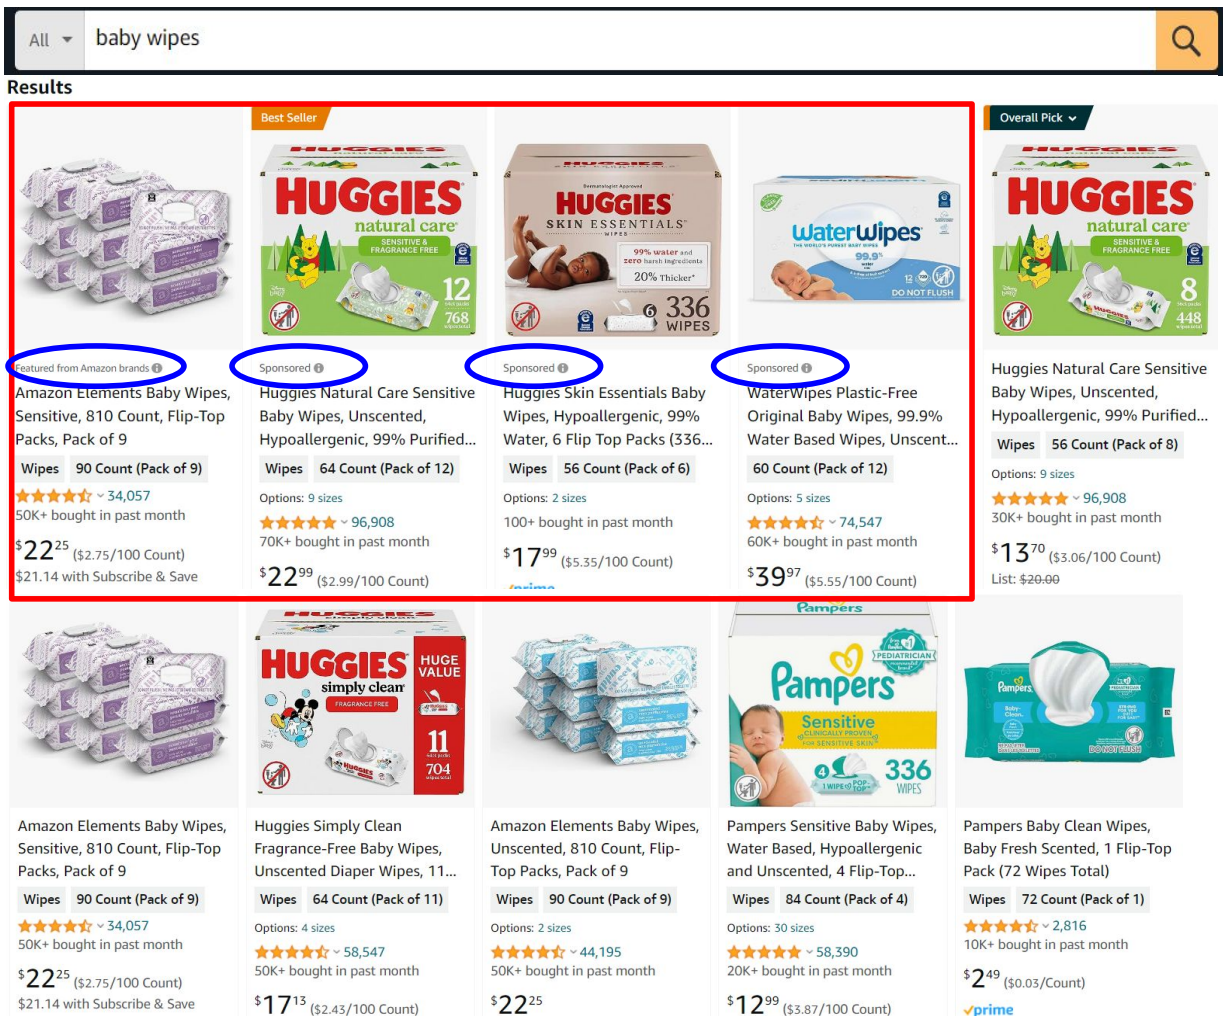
All baby wipes

Results

Featured from Amazon brands
Amazon Elements Baby Wipes, Sensitive, 810 Count, Flip-Top Packs, Pack of 9
Wipes 90 Count (Pack of 9)
34,057
50K+ bought in past month
$22^{25}$ ($2.75/100 Count)
$21.14 with Subscribe & Save

Best Seller
HUGGIES natural care SENSITIVE & FRAGRANCE FREE 12 768
Sponsored
Huggies Natural Care Sensitive Baby Wipes, Unscented, Hypoallergenic, 99% Purified...
Wipes 64 Count (Pack of 12)
Options: 9 sizes
96,908
70K+ bought in past month
$22^{99}$ ($2.99/100 Count)

HUGGIES SKIN ESSENTIALS 99% water and zero harsh ingredients 20% Thicker 6 336 WIPES
Sponsored
Huggies Skin Essentials Baby Wipes, Hypoallergenic, 99% Water, 6 Flip Top Packs (336...
Wipes 56 Count (Pack of 6)
Options: 2 sizes
100+ bought in past month
$17^{99}$ ($5.35/100 Count)

WaterWipes 99.9% DO NOT FLUSH
Sponsored
WaterWipes Plastic-Free Original Baby Wipes, 99.9% Water Based Wipes, Unscent...
60 Count (Pack of 12)
Options: 5 sizes
74,547
60K+ bought in past month
$39^{97}$ ($5.55/100 Count)

Overall Pick
HUGGIES natural care SENSITIVE & FRAGRANCE FREE 8 448
Huggies Natural Care Sensitive Baby Wipes, Unscented, Hypoallergenic, 99% Purified...
Wipes 56 Count (Pack of 8)
Options: 9 sizes
96,908
30K+ bought in past month
$13^{70}$ ($3.06/100 Count)
List: $20.00

Amazon Elements Baby Wipes, Sensitive, 810 Count, Flip-Top Packs, Pack of 9
Wipes 90 Count (Pack of 9)
34,057
50K+ bought in past month
$22^{25}$ ($2.75/100 Count)
$21.14 with Subscribe & Save

HUGGIES simply clean HUGE VALUE FRAGRANCE FREE 11 704
Huggies Simply Clean Fragrance-Free Baby Wipes, Unscented Diaper Wipes, 11...
Wipes 64 Count (Pack of 11)
Options: 4 sizes
58,547
50K+ bought in past month
$17^{13}$ ($2.43/100 Count)

Amazon Elements Baby Wipes, Unscented, 810 Count, Flip-Top Packs, Pack of 9
Wipes 90 Count (Pack of 9)
Options: 2 sizes
44,195
50K+ bought in past month
$22^{25}$

Pampers Sensitive PEDIATRICIAN 4 336 WIPES
Pampers Sensitive Baby Wipes, Water Based, Hypoallergenic and Unscented, 4 Flip-Top...
Wipes 84 Count (Pack of 4)
Options: 30 sizes
58,390
20K+ bought in past month
$12^{99}$ ($3.87/100 Count)

Pampers DO NOT FLUSH
Pampers Baby Clean Wipes, Baby Fresh Scented, 1 Flip-Top Pack (72 Wipes Total)
Wipes 72 Count (Pack of 1)
2,816
10K+ bought in past month
$2^{49}$ ($0.03/Count)
prime